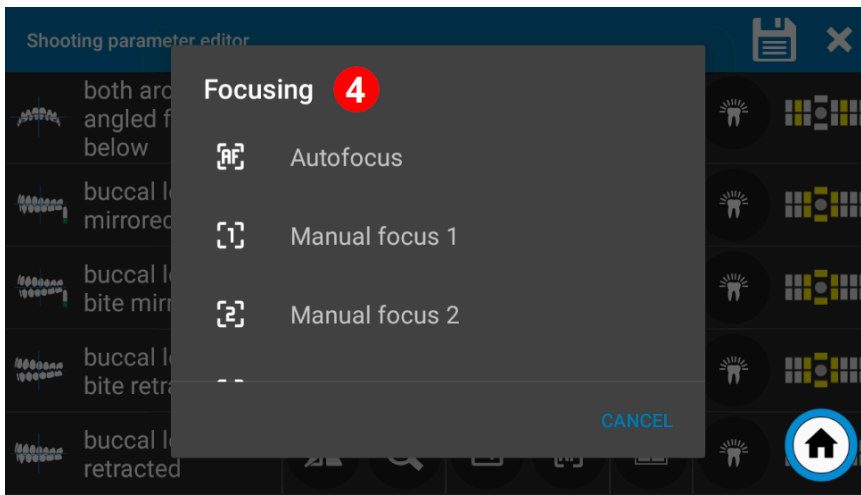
Shooting parameter editor

both arc
angled f
below

buccal l
mirrored

buccal l
bite mirr

buccal l
bite retra

buccal l
retracted

Focusing 4

AF Autofocus

1 Manual focus 1

2 Manual focus 2

CANCEL